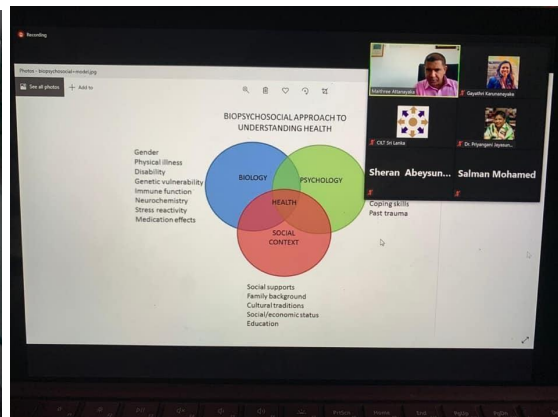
Recording

Photos - biopsychosocial+model.jpg

See all photos

+ Add to

BIOPSYCHOSOCIAL APPROACH TO UNDERSTANDING HEALTH

Gender
Physical illness
Disability
Genetic vulnerability
Immune function
Neurochemistry
Stress reactivity
Medication effects

BIOLOGY

PSYCHOLOGY

HEALTH

SOCIAL CONTEXT

Coping skills
Past trauma

Social supports
Family background
Cultural traditions
Social/economic status
Education

Matthew Attanayake

Gayathri Karunanayake

CKT Sri Lanka

Dr. Priyangani Jayasun...

Sheran Abeysun...

Salman Mohamed